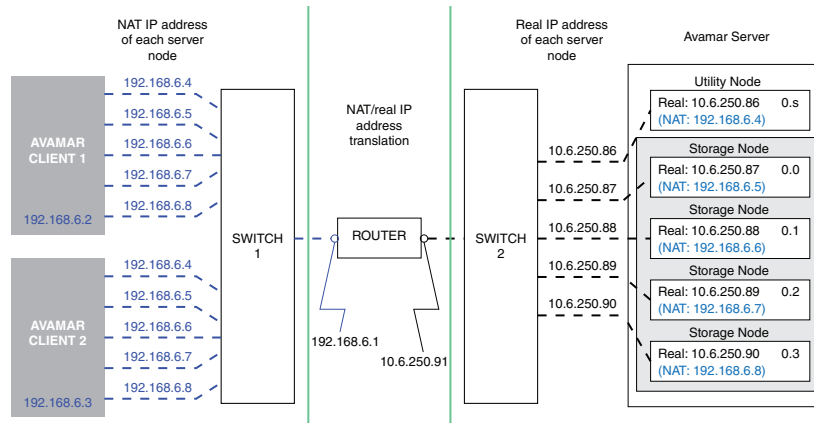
NAT IP address of each server node

NAT/real IP address translation

Real IP address of each server node

Avamar Server

AVAMAR CLIENT 1

192.168.6.2

192.168.6.4
192.168.6.5
192.168.6.6
192.168.6.7
192.168.6.8

AVAMAR CLIENT 2

192.168.6.3

192.168.6.4
192.168.6.5
192.168.6.6
192.168.6.7
192.168.6.8

SWITCH 1

ROUTER

192.168.6.1

10.6.250.91

SWITCH 2

10.6.250.86
10.6.250.87
10.6.250.88
10.6.250.89
10.6.250.90

Utility Node
Real: 10.6.250.86 0.s
(NAT: 192.168.6.4)

Storage Node
Real: 10.6.250.87 0.0
(NAT: 192.168.6.5)

Storage Node
Real: 10.6.250.88 0.1
(NAT: 192.168.6.6)

Storage Node
Real: 10.6.250.89 0.2
(NAT: 192.168.6.7)

Storage Node
Real: 10.6.250.90 0.3
(NAT: 192.168.6.8)